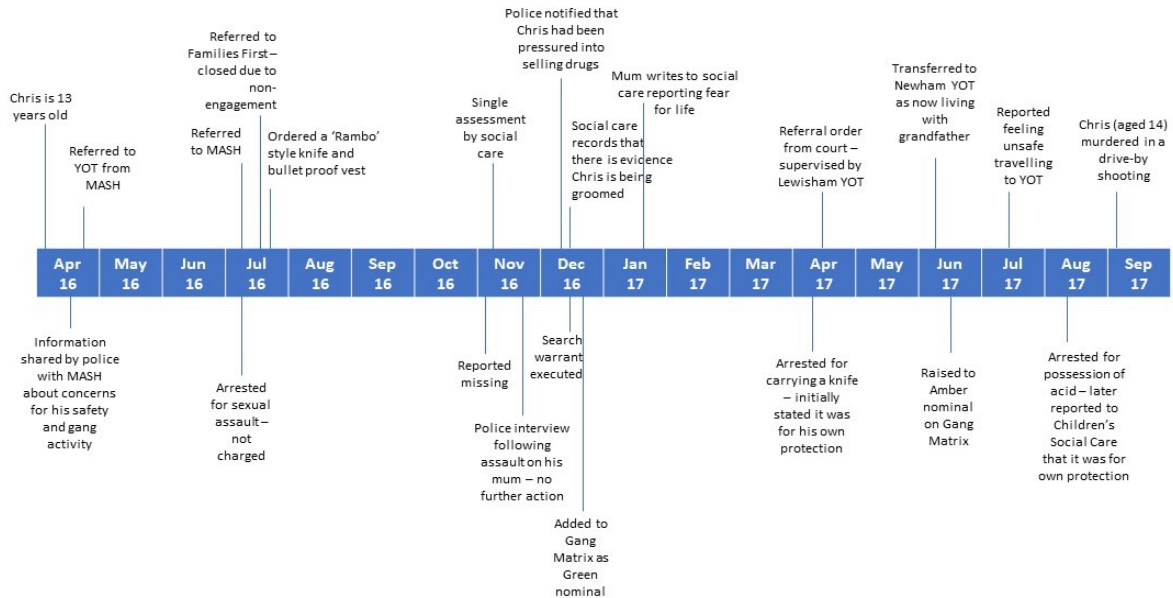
Chris is 13 years old

Referred to YOT from MASH

Referred to MASH

Referred to Families First – closed due to non-engagement

Ordered a 'Rambo' style knife and bullet proof vest

Single assessment by social care

Police notified that Chris had been pressured into selling drugs

Social care records that there is evidence Chris is being groomed

Mum writes to social care reporting fear for life

Referral order from court – supervised by Lewisham YOT

Transferred to Newham YOT as now living with grandfather

Reported feeling unsafe travelling to YOT

Chris (aged 14) murdered in a drive-by shooting

| Apr 16 | May 16 | Jun 16 | Jul 16 | Aug 16 | Sep 16 | Oct 16 | Nov 16 | Dec 16 | Jan 17 | Feb 17 | Mar 17 | Apr 17 | May 17 | Jun 17 | Jul 17 | Aug 17 | Sep 17 |
|---|---|---|---|---|---|---|---|---|---|---|---|---|---|---|---|---|---|

Information shared by police with MASH about concerns for his safety and gang activity

Arrested for sexual assault – not charged

Reported missing

Police interview following assault on his mum – no further action

Search warrant executed

Added to Gang Matrix as Green nominal

Arrested for carrying a knife – initially stated it was for his own protection

Raised to Amber nominal on Gang Matrix

Arrested for possession of acid – later reported to Children's Social Care that it was for own protection